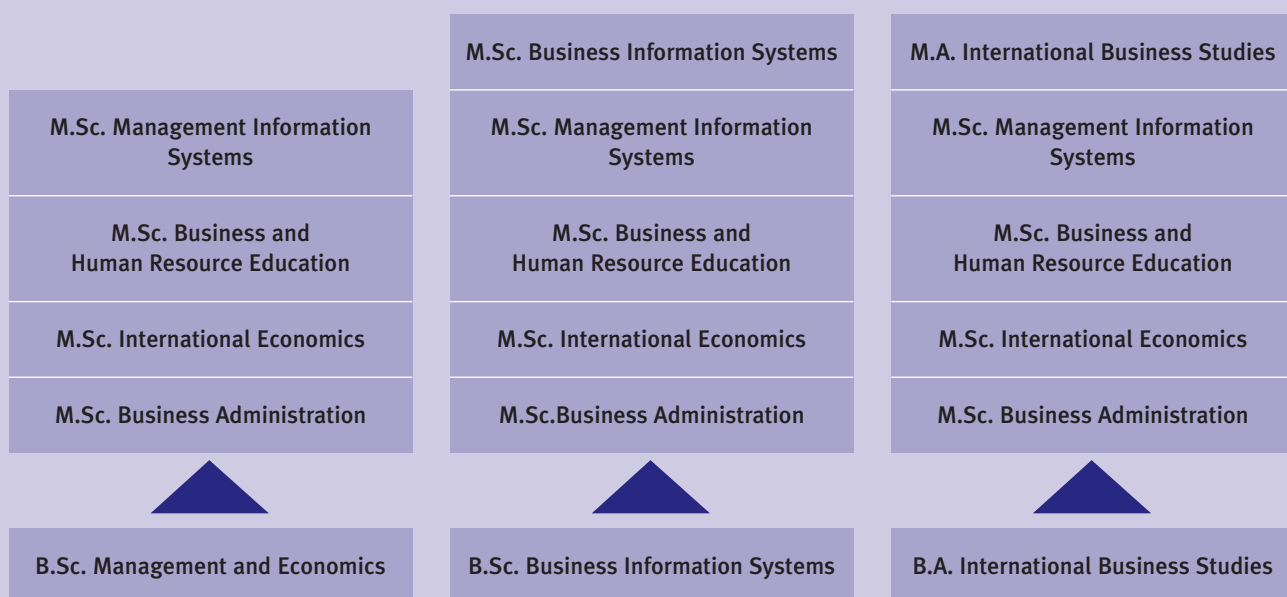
M.Sc. Management Information Systems

M.Sc. Business and Human Resource Education

M.Sc. International Economics

M.Sc. Business Administration

B.Sc. Management and Economics

M.Sc. Business Information Systems

M.Sc. Management Information Systems

M.Sc. Business and Human Resource Education

M.Sc. International Economics

M.Sc.Business Administration

B.Sc. Business Information Systems

M.A. International Business Studies

M.Sc. Management Information Systems

M.Sc. Business and Human Resource Education

M.Sc. International Economics

M.Sc. Business Administration

B.A. International Business Studies